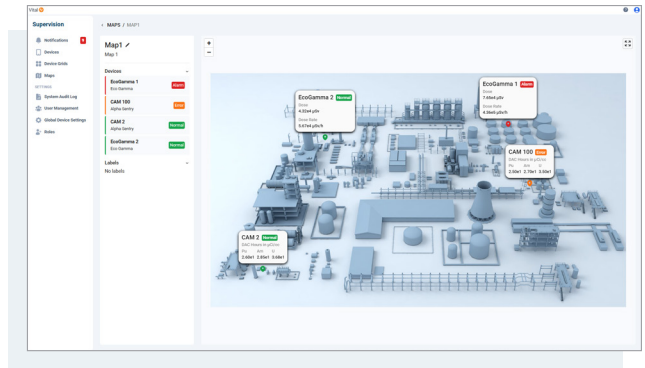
Vital

Supervision

Notifications
Devices
Device Grids
Maps
SETTINGS
System Audit Log
User Management
Global Device Settings
Roles

< MAPS / MAP1

Map1
Map 1

Devices

EcoGamma 1
Eco Gamma
Alarm

CAM 100
Alpha Sentry
Error

CAM 2
Alpha Sentry
Normal

EcoGamma 2
Eco Gamma
Normal

Labels
No labels

+
−

EcoGamma 2 Normal
Dose
4.32e4 µSv
Dose Rate
5.67e4 µSv/h

EcoGamma 1 Alarm
Dose
7.46e4 µSv
Dose Rate
4.56e5 µSv/h

CAM 100 Error
DAC Hours in µCi/cc
Pu Am U
3.56e1 3.75e1 5.60e1

CAM 2 Normal
DAC Hours in µCi/cc
Pu Am U
2.48e1 2.85e1 3.68e1